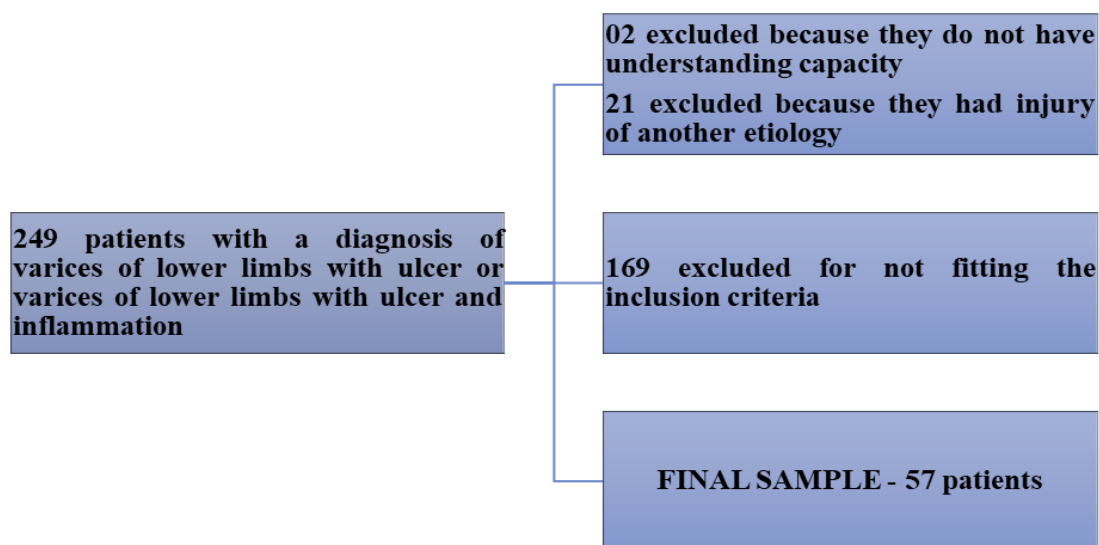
249 patients with a diagnosis of varices of lower limbs with ulcer or varices of lower limbs with ulcer and inflammation

02 excluded because they do not have understanding capacity

21 excluded because they had injury of another etiology

169 excluded for not fitting the inclusion criteria

FINAL SAMPLE - 57 patients